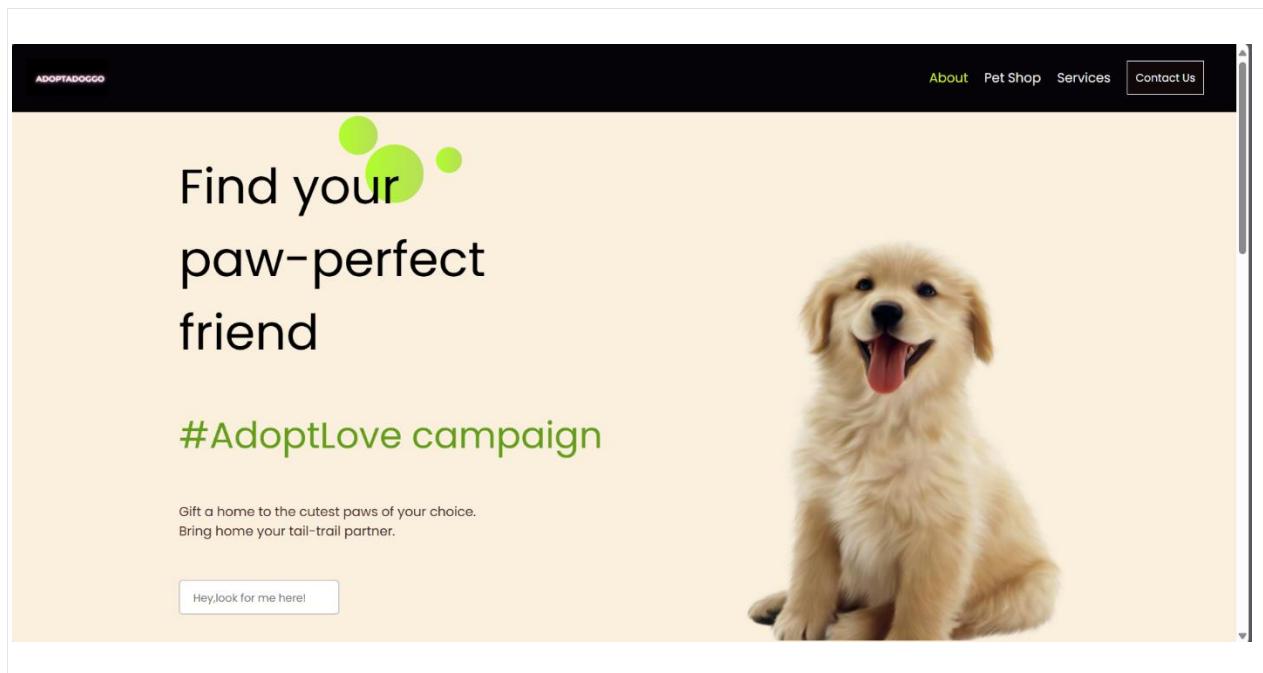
ADOPTADOGGO

About Pet Shop Services Contact Us

Find your paw-perfect friend

#AdoptLove campaign

Gift a home to the cutest paws of your choice.
Bring home your tail-trail partner.

Hey,look for me here!